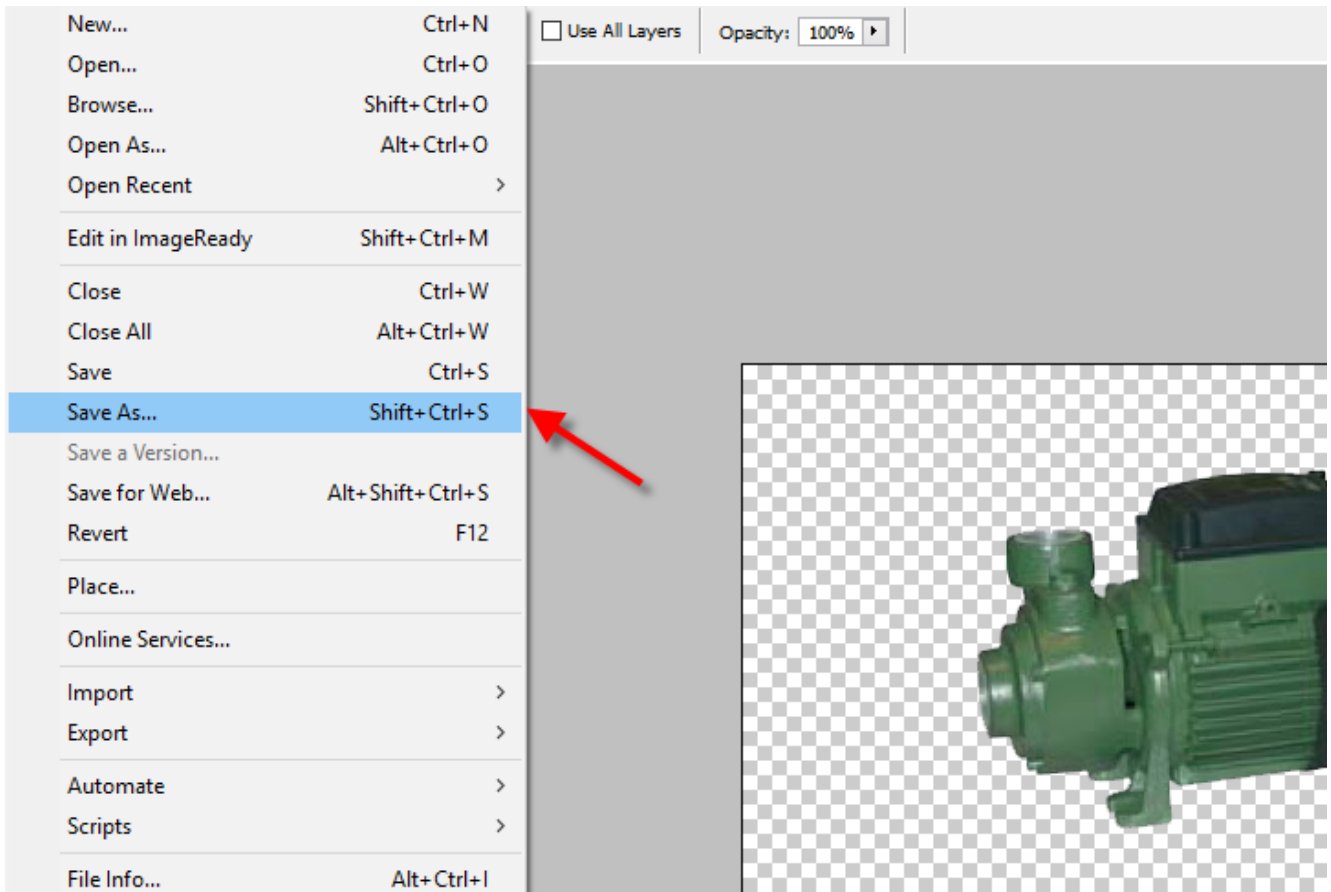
New... Ctrl+N
Open... Ctrl+O
Browse... Shift+Ctrl+O
Open As... Alt+Ctrl+O
Open Recent >

Edit in ImageReady Shift+Ctrl+M

Close Ctrl+W
Close All Alt+Ctrl+W
Save Ctrl+S
Save As... Shift+Ctrl+S
Save a Version...
Save for Web... Alt+Shift+Ctrl+S
Revert F12

Place...

Online Services...

Import >
Export >

Automate >
Scripts >

File Info... Alt+Ctrl+I

Use All Layers
Opacity: 100%